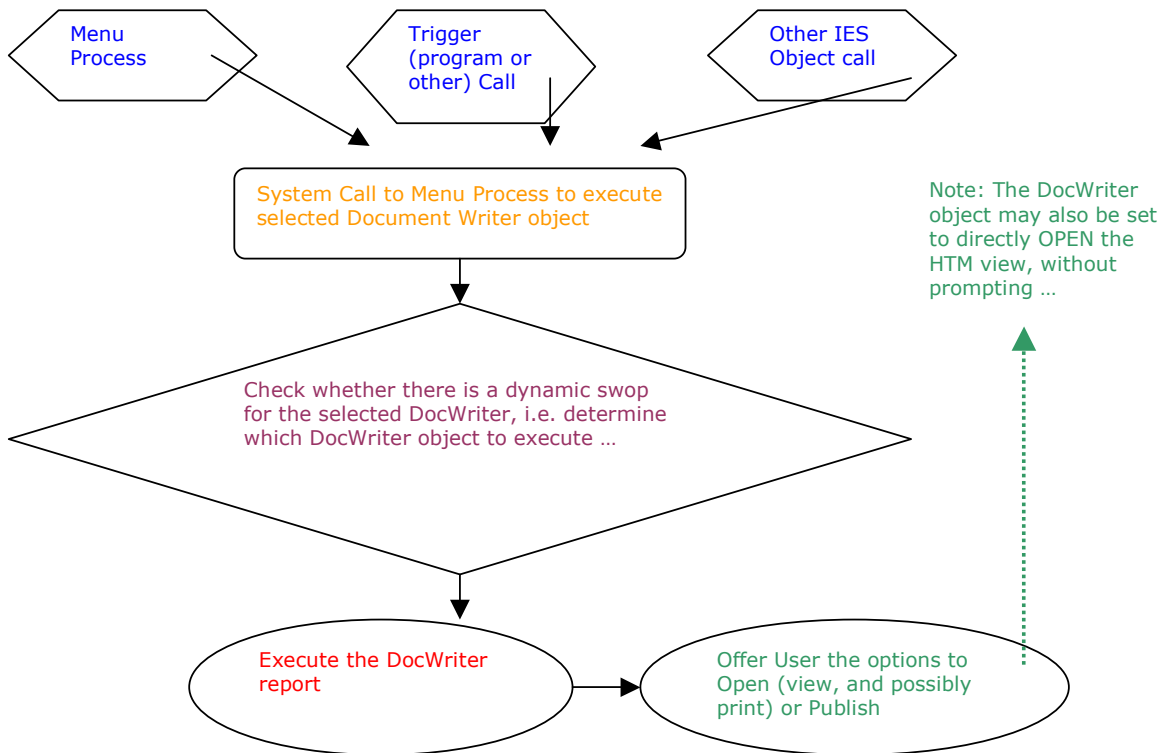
Menu Process

Trigger (program or other) Call

Other IES Object call

System Call to Menu Process to execute selected Document Writer object

Note: The DocWriter object may also be set to directly OPEN the HTM view, without prompting …

Check whether there is a dynamic swop for the selected DocWriter, i.e. determine which DocWriter object to execute …

Execute the DocWriter report

Offer User the options to Open (view, and possibly print) or Publish